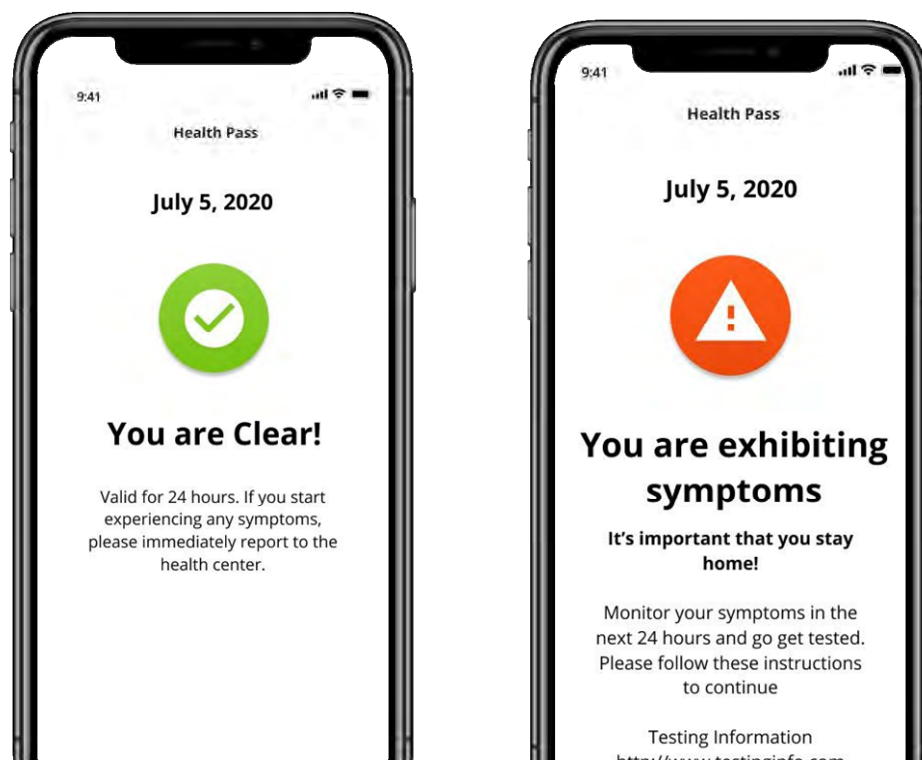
9:41

Health Pass

July 5, 2020

You are Clear!

Valid for 24 hours. If you start experiencing any symptoms, please immediately report to the health center.

9:41

Health Pass

July 5, 2020

You are exhibiting symptoms

It's important that you stay home!

Monitor your symptoms in the next 24 hours and go get tested. Please follow these instructions to continue

Testing Information

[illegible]